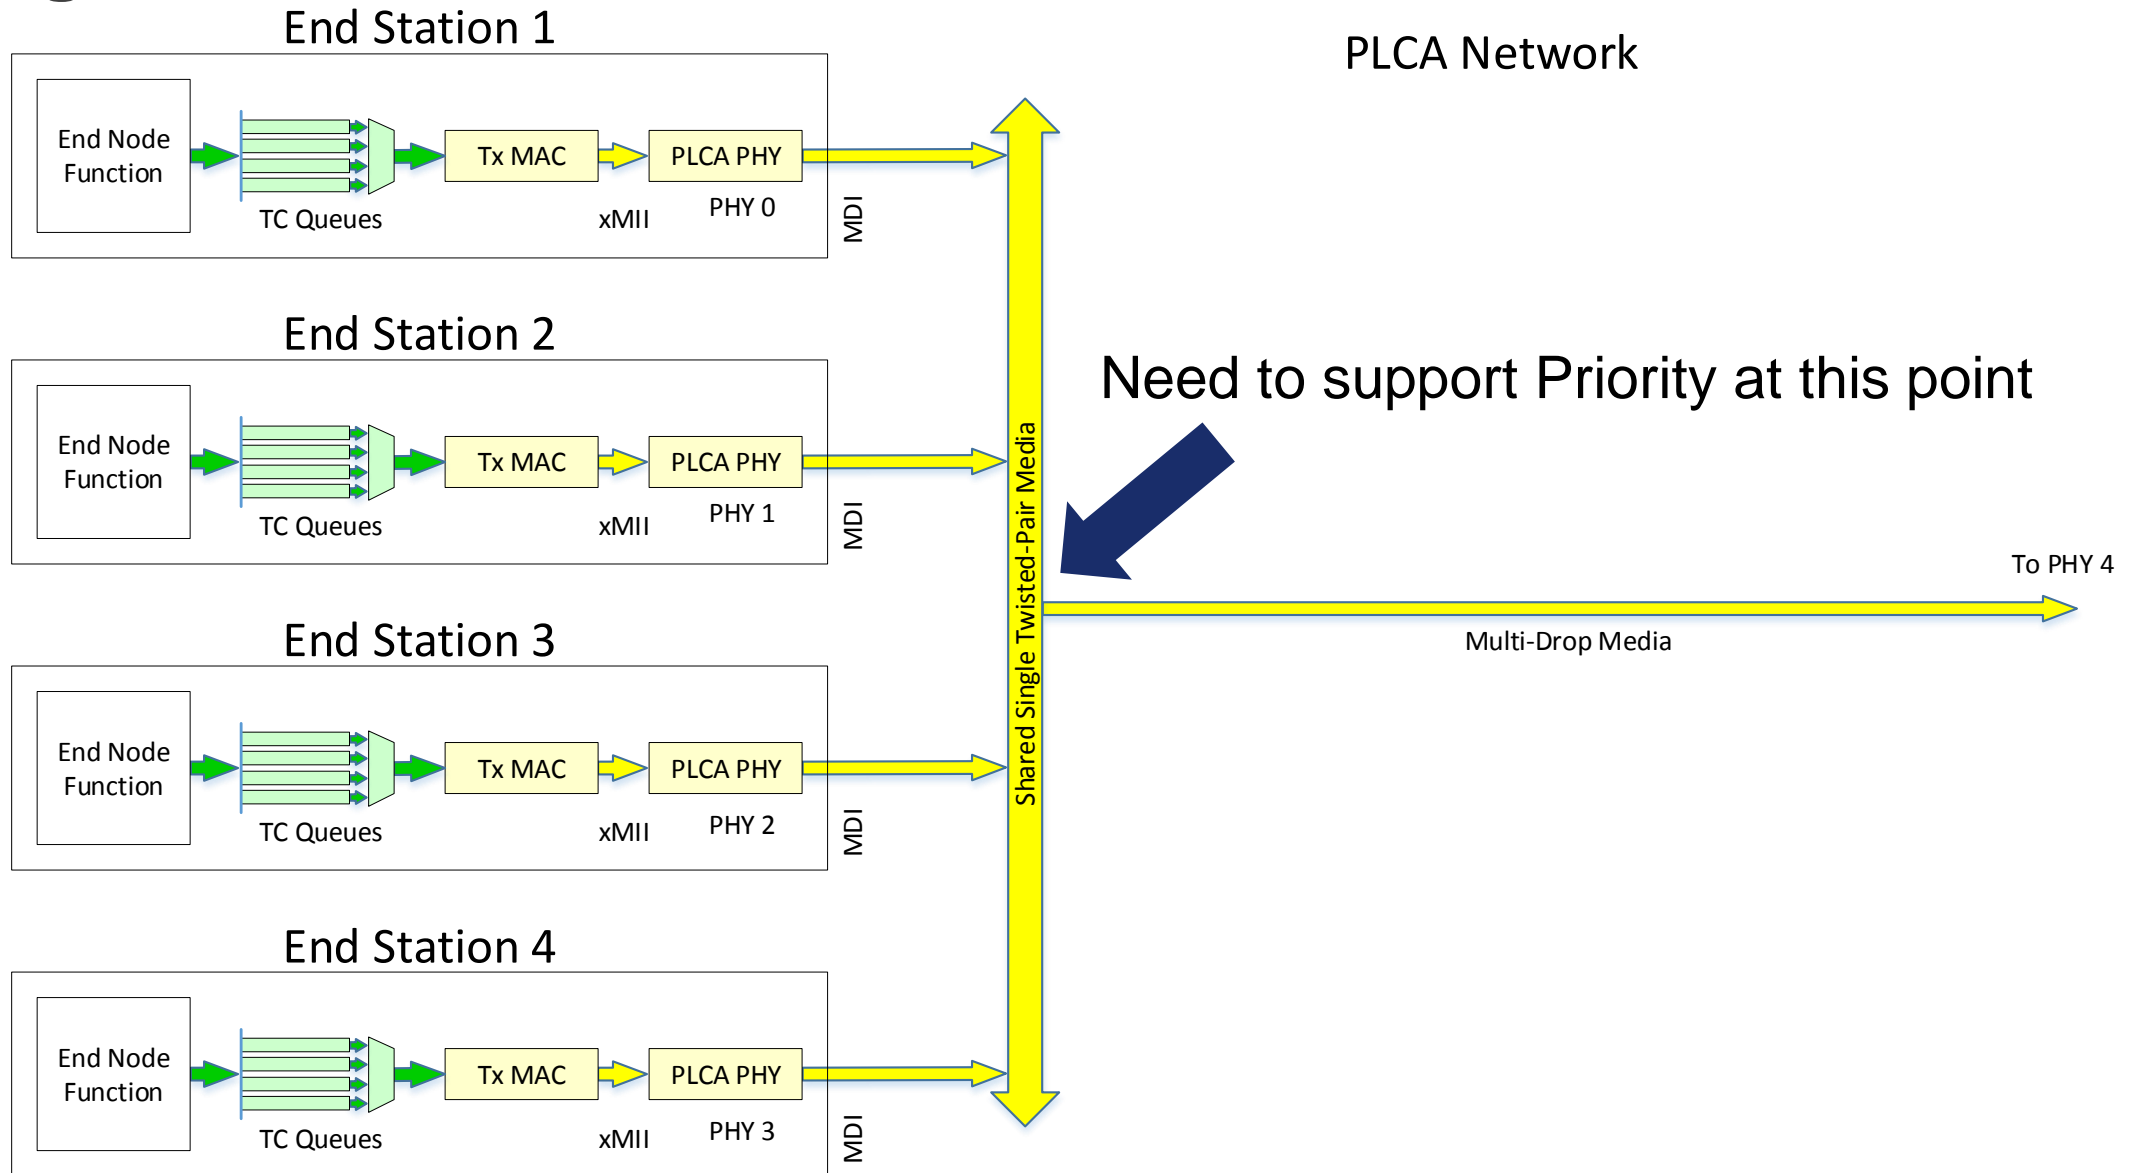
End Station 1

End Node Function

TC Queues

Tx MAC

xMII

PLCA PHY

PHY 0

MDI

PLCA Network

End Station 2

End Node Function

TC Queues

Tx MAC

xMII

PLCA PHY

PHY 1

MDI

Need to support Priority at this point

Shared Single Twisted-Pair Media

To PHY 4

Multi-Drop Media

End Station 3

End Node Function

TC Queues

Tx MAC

xMII

PLCA PHY

PHY 2

MDI

End Station 4

End Node Function

TC Queues

Tx MAC

xMII

PLCA PHY

PHY 3

MDI